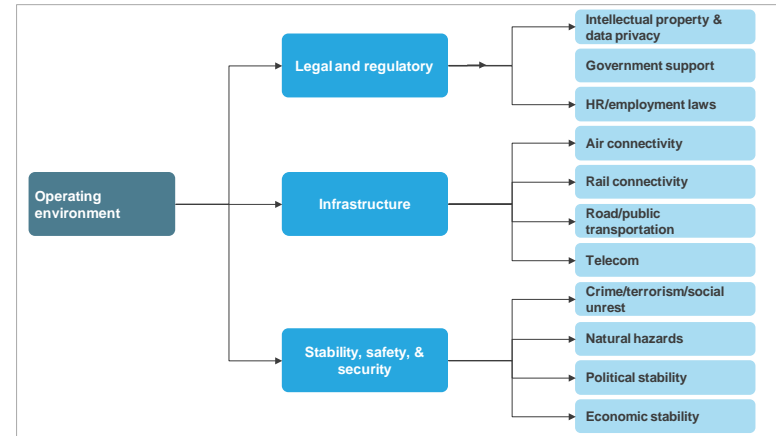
Operating environment

Legal and regulatory

Intellectual property & data privacy

Government support

HR/employment laws

Infrastructure

Air connectivity

Rail connectivity

Road/public transportation

Telecom

Stability, safety, & security

Crime/terrorism/social unrest

Natural hazards

Political stability

Economic stability